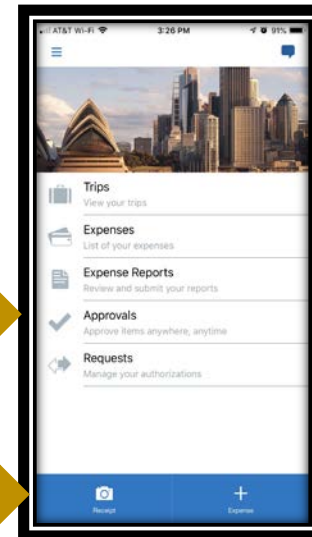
AT&T Wi-Fi 3:26 PM 91%

Trips
View your trips

Expenses
List of your expenses

Expense Reports
Review and submit your reports

Approvals
Approve items anywhere, anytime

Requests
Manage your authorizations

Receipt

Expense